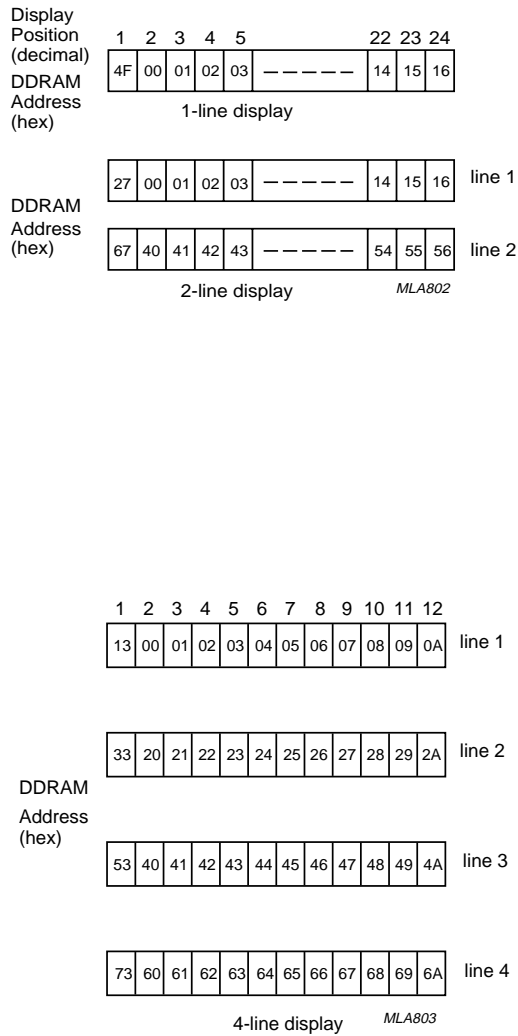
Display Position (decimal)

DDRAM Address (hex)

| 1 | 2 | 3 | 4 | 5 | | 22 | 23 | 24 |
|---|---|---|---|---|---|---|---|---|
| 4F | 00 | 01 | 02 | 03 | ————— | 14 | 15 | 16 |

1-line display

DDRAM Address (hex)

| | | | | | | | | | |
|---|---|---|---|---|---|---|---|---|---|
| 27 | 00 | 01 | 02 | 03 | ————— | 14 | 15 | 16 | line 1 |
| 67 | 40 | 41 | 42 | 43 | ————— | 54 | 55 | 56 | line 2 |

2-line display

MLA802

| 1 | 2 | 3 | 4 | 5 | 6 | 7 | 8 | 9 | 10 | 11 | 12 | |
|---|---|---|---|---|---|---|---|---|---|---|---|---|
| 13 | 00 | 01 | 02 | 03 | 04 | 05 | 06 | 07 | 08 | 09 | 0A | line 1 |
| 33 | 20 | 21 | 22 | 23 | 24 | 25 | 26 | 27 | 28 | 29 | 2A | line 2 |
| 53 | 40 | 41 | 42 | 43 | 44 | 45 | 46 | 47 | 48 | 49 | 4A | line 3 |
| 73 | 60 | 61 | 62 | 63 | 64 | 65 | 66 | 67 | 68 | 69 | 6A | line 4 |

DDRAM Address (hex)

4-line display

MLA803